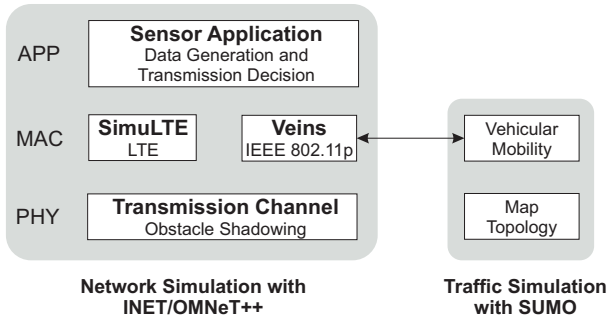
APP

Sensor Application
Data Generation and Transmission Decision

MAC

SimuLTE
LTE

Veins
IEEE 802.11p

PHY

Transmission Channel
Obstacle Shadowing

Vehicular Mobility

Map Topology

Network Simulation with INET/OMNeT++

Traffic Simulation with SUMO